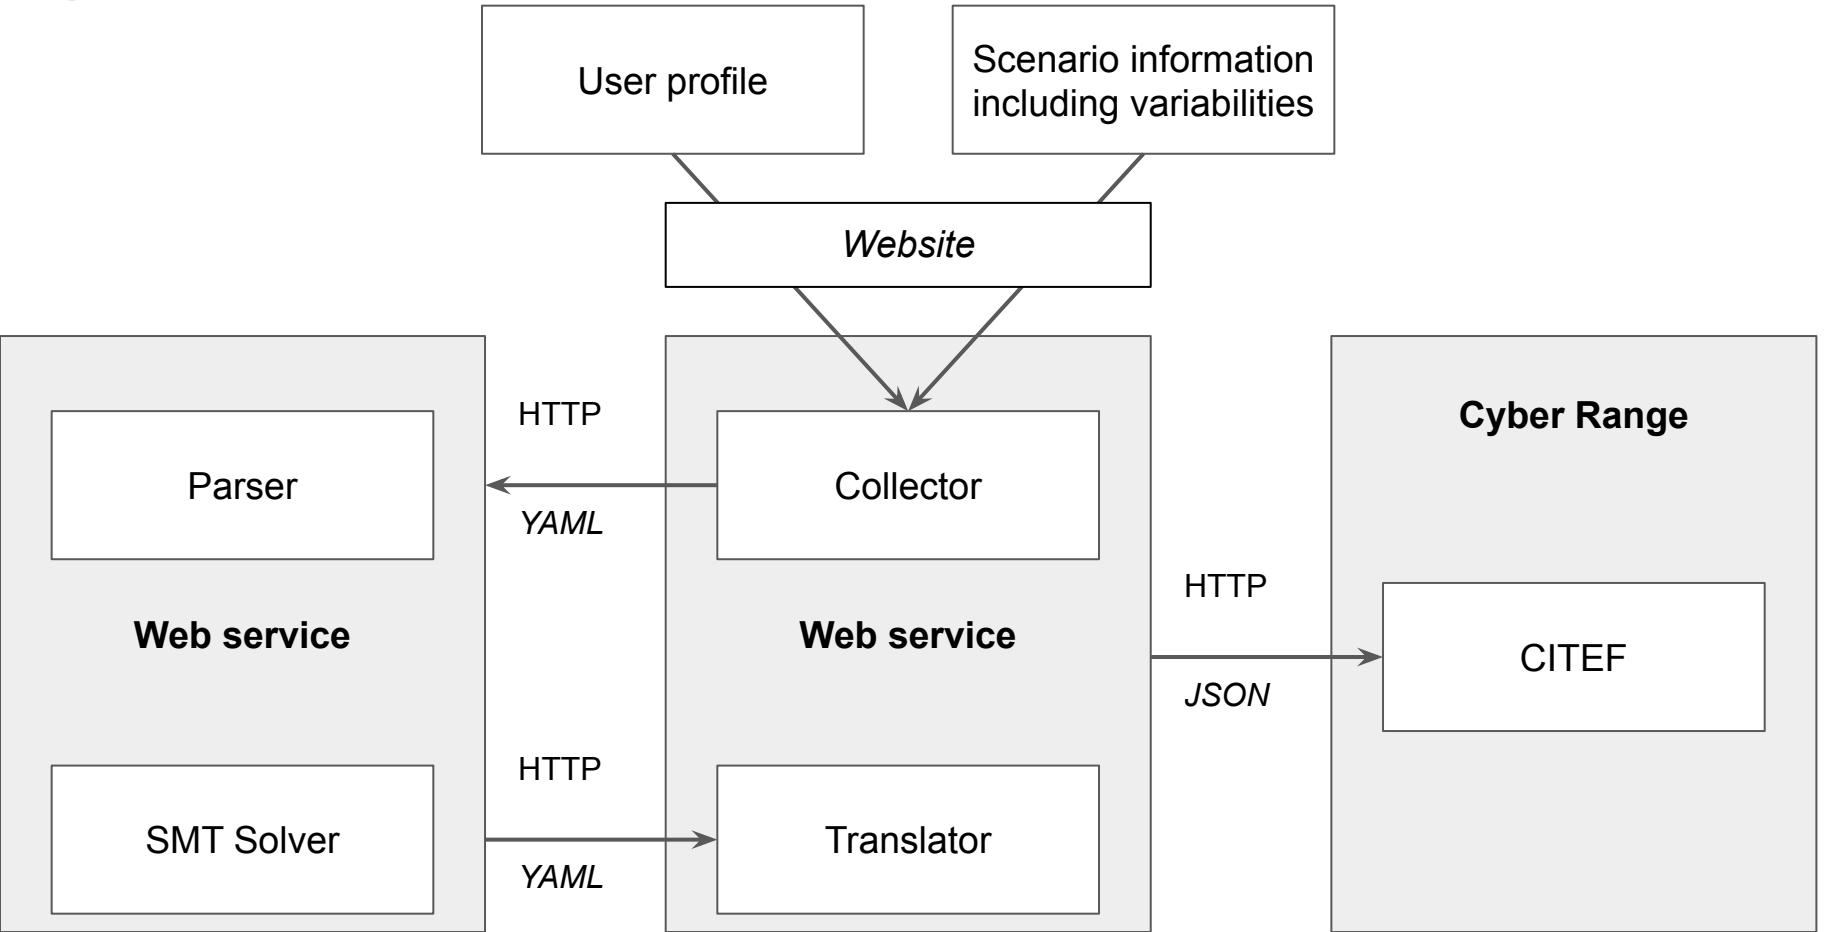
User profile

Scenario information including variabilities

*Website*

Parser

Web service

SMT Solver

HTTP

*YAML*

HTTP

*YAML*

Collector

Web service

Translator

HTTP

*JSON*

**Cyber Range**

CITEF